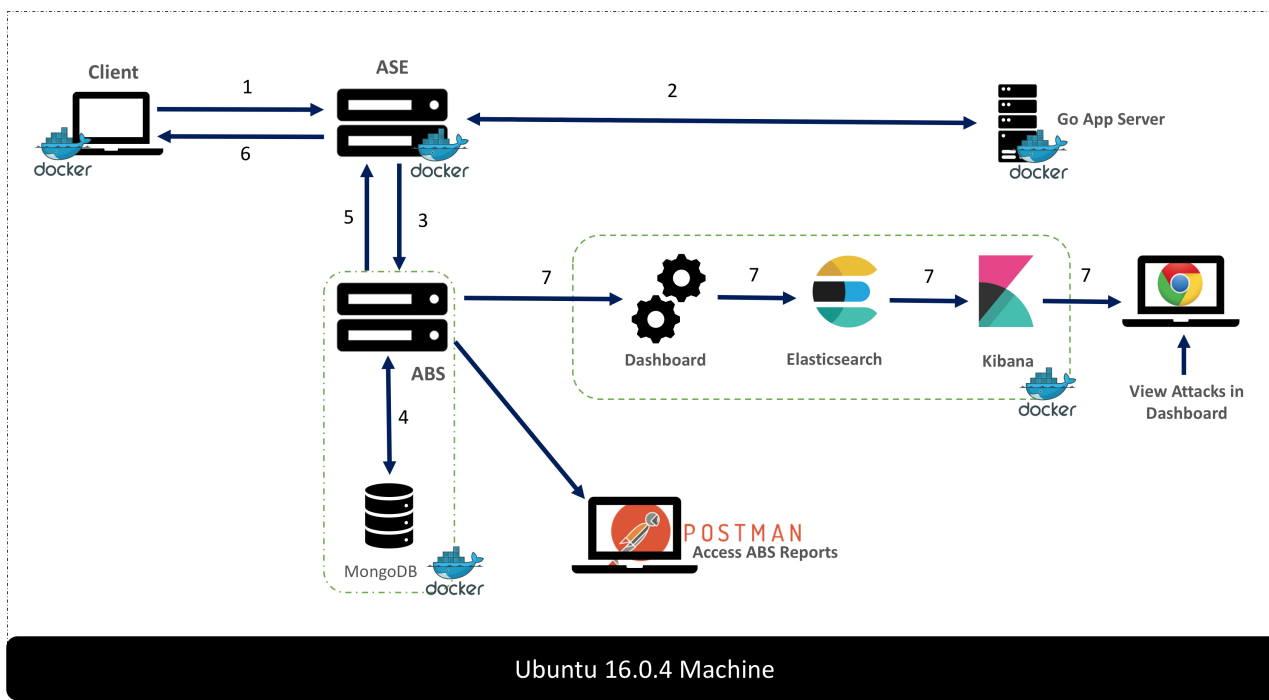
Client

1

6

docker

ASE

docker

2

Go App Server

docker

5

3

ABS

7

Dashboard

7

Elasticsearch

7

Kibana

7

docker

View Attacks in Dashboard

4

MongoDB

docker

POSTMAN
Access ABS Reports

Ubuntu 16.0.4 Machine